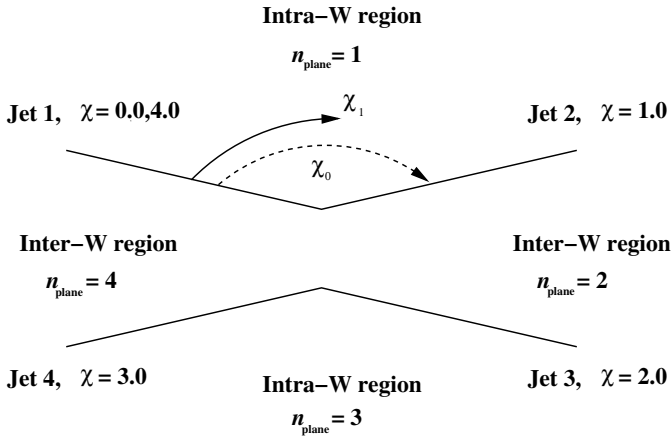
Intra−W region

$n_{\text{plane}} = 1$

Jet 1, $\chi = 0.0, 4.0$

$\chi_1$

Jet 2, $\chi = 1.0$

$\chi_0$

Inter−W region

$n_{\text{plane}} = 4$

Inter−W region

$n_{\text{plane}} = 2$

Jet 4, $\chi = 3.0$

Intra−W region

$n_{\text{plane}} = 3$

Jet 3, $\chi = 2.0$